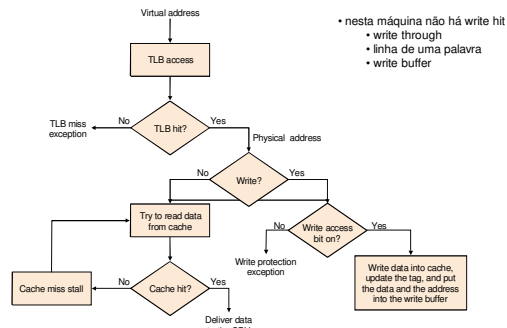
Virtual address

TLB access

TLB miss exception

No

TLB hit?

Yes

Physical address

No

Write?

Yes

Try to read data from cache

No

Write access bit on?

Yes

Write protection exception

Cache miss stall

No

Cache hit?

Yes

Deliver data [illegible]

Write data into cache, update the tag, and put the data and the address into the write buffer

• nesta máquina não há write hit
• write through
• linha de uma palavra
• write buffer